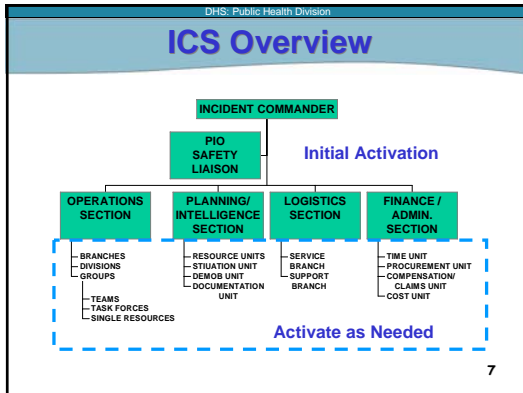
DHS: Public Health Division

ICS Overview

INCIDENT COMMANDER

PIO
SAFETY
LIAISON

Initial Activation

OPERATIONS SECTION

PLANNING/ INTELLIGENCE SECTION

LOGISTICS SECTION

FINANCE / ADMIN. SECTION

BRANCHES
DIVISIONS
GROUPS

TEAMS
TASK FORCES
SINGLE RESOURCES

RESOURCE UNITS
STIUATION UNIT
DEMOB UNIT
DOCUMENTATION UNIT

SERVICE BRANCH
SUPPORT BRANCH

TIME UNIT
PROCUREMENT UNIT
COMPENSATION/ CLAIMS UNIT
COST UNIT

Activate as Needed

7